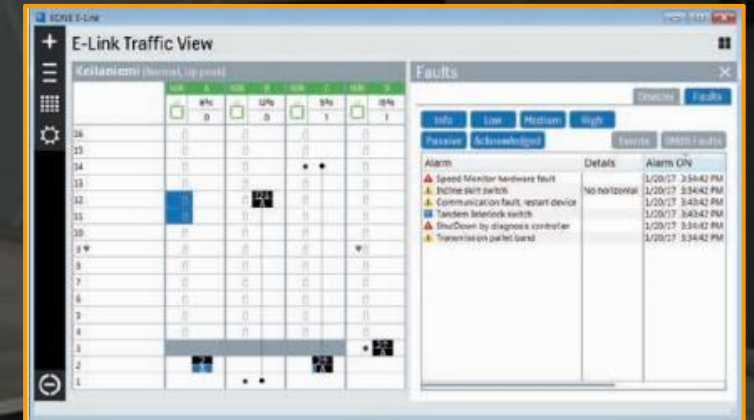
KONE E-Link

E-Link Traffic View

Keilaniemi [Normal, Up peak]

| | A | B | C | D |
|---|---|---|---|---|
| | 8% | 12% | 5% | 5% |
| | 0 | 0 | 1 | 1 |
| 16 | | | | |
| 15 | | | | |
| 14 | | | | |
| 13 | | | | |
| 12 | | | | |
| 11 | | | | |
| 10 | | | | |
| 9 | | | | |
| 8 | | | | |
| 7 | | | | |
| 6 | | | | |
| 5 | | | | |
| 4 | | | | |
| 3 | | | | |
| 2 | | | | |
| 1 | | | | |

Faults

Devices Faults

Info Low Medium High

Passive Acknowledged Events DMSS Faults

| Alarm | Details | Alarm ON |
|---|---|---|
| Speed Monitor hardware fault | | 1/20/17 3:54:42 PM |
| Incline skirt switch | No horizontal | 1/20/17 3:54:42 PM |
| Communication fault, restart device | | 1/20/17 3:40:42 PM |
| Tandem Interlock switch | | 1/20/17 3:40:42 PM |
| ShutDown by diagnosis controller | | 1/20/17 3:54:42 PM |
| Transmission pallet band | | 1/20/17 3:54:42 PM |